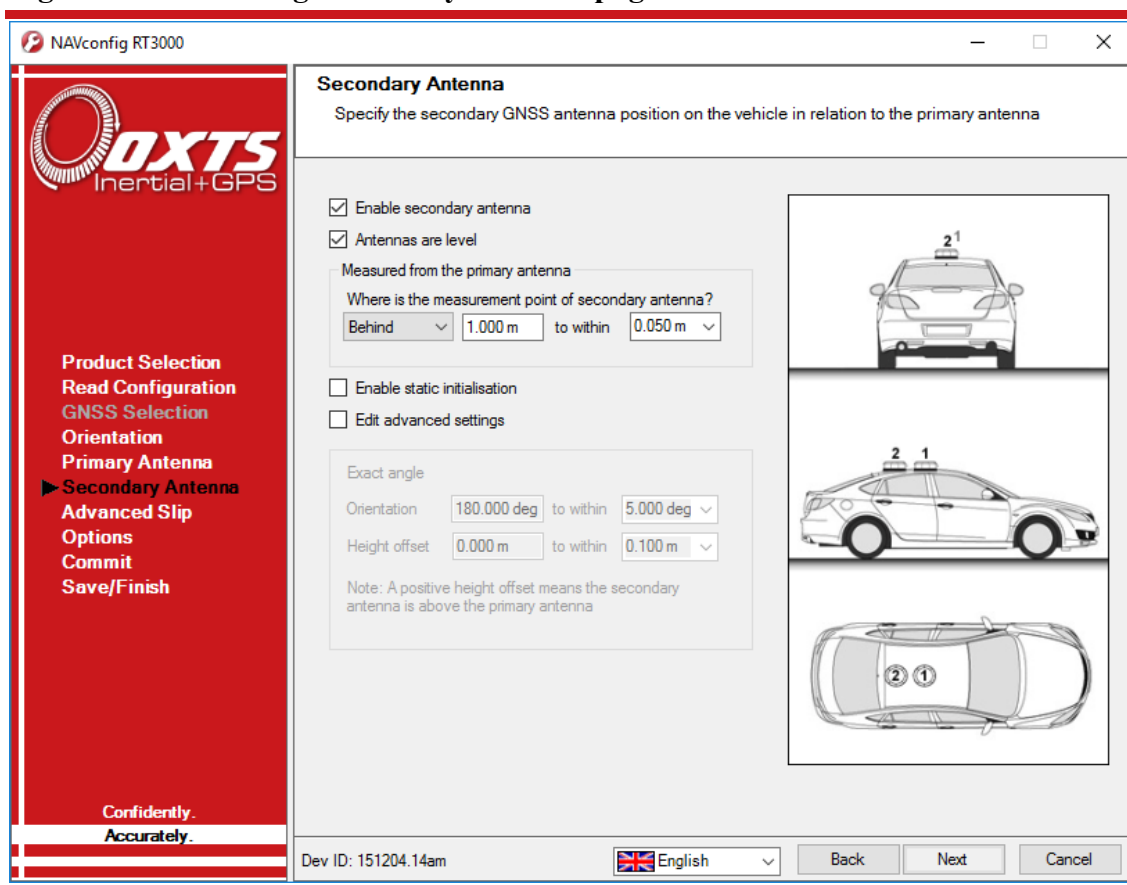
NAVconfig RT3000

OXTS Inertial+GPS

Secondary Antenna
Specify the secondary GNSS antenna position on the vehicle in relation to the primary antenna

Enable secondary antenna
Antennas are level
Measured from the primary antenna
Where is the measurement point of secondary antenna?
Behind 1.000 m to within 0.050 m

Enable static initialisation
Edit advanced settings

Exact angle
Orientation 180.000 deg to within 5.000 deg
Height offset 0.000 m to within 0.100 m
Note: A positive height offset means the secondary antenna is above the primary antenna

2 1
2 1
2 1

Product Selection
Read Configuration
GNSS Selection
Orientation
Primary Antenna
Secondary Antenna
Advanced Slip
Options
Commit
Save/Finish

Confidently.
Accurately.

Dev ID: 151204.14am
English
Back
Next
Cancel